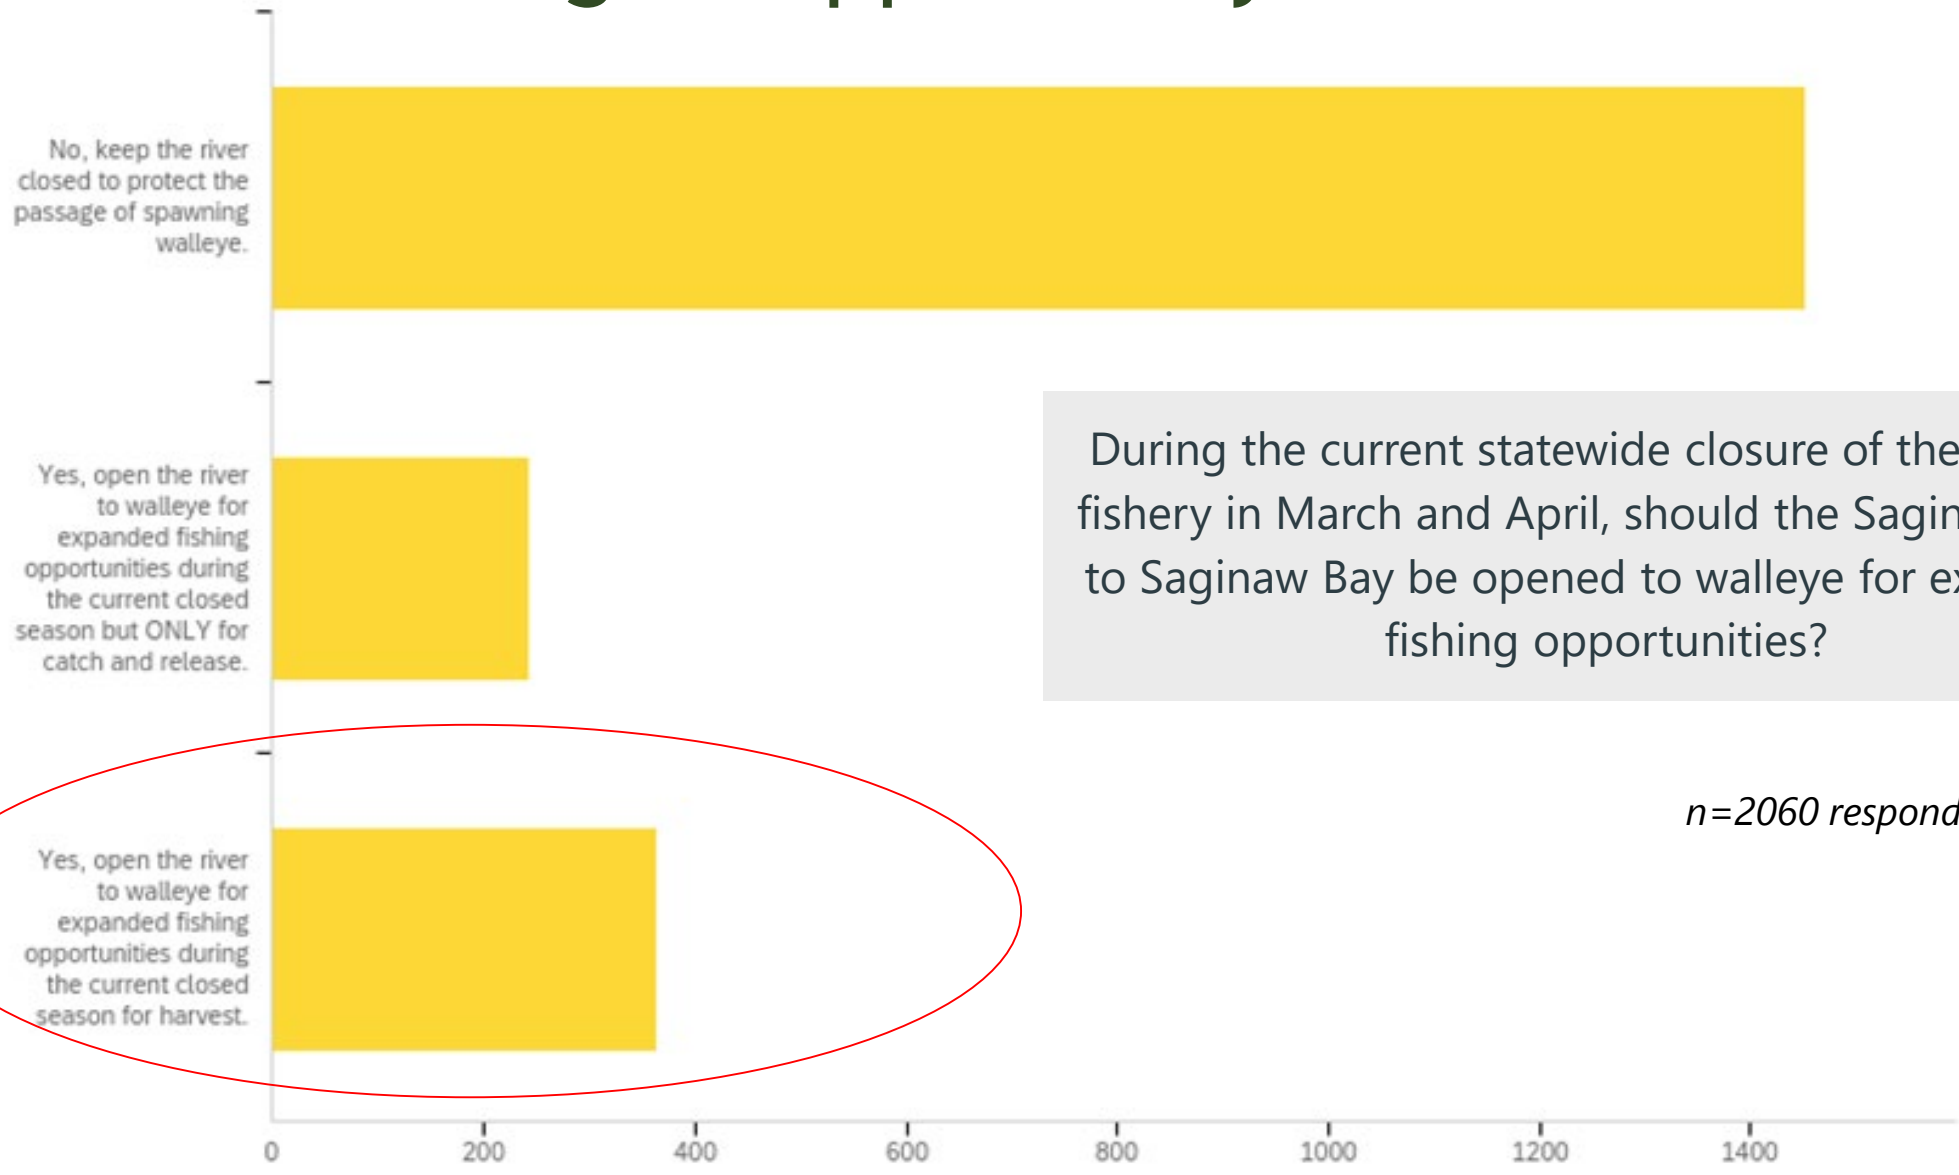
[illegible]

No, keep the river closed to protect the passage of spawning walleye.

Yes, open the river to walleye for expanded fishing opportunities during the current closed season but ONLY for catch and release.

Yes, open the river to walleye for expanded fishing opportunities during the current closed season for harvest.

During the current statewide closure of the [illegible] fishery in March and April, should the Sagin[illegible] to Saginaw Bay be opened to walleye for ex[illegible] fishing opportunities?

n=2060 respond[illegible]

0 200 400 600 800 1000 1200 1400